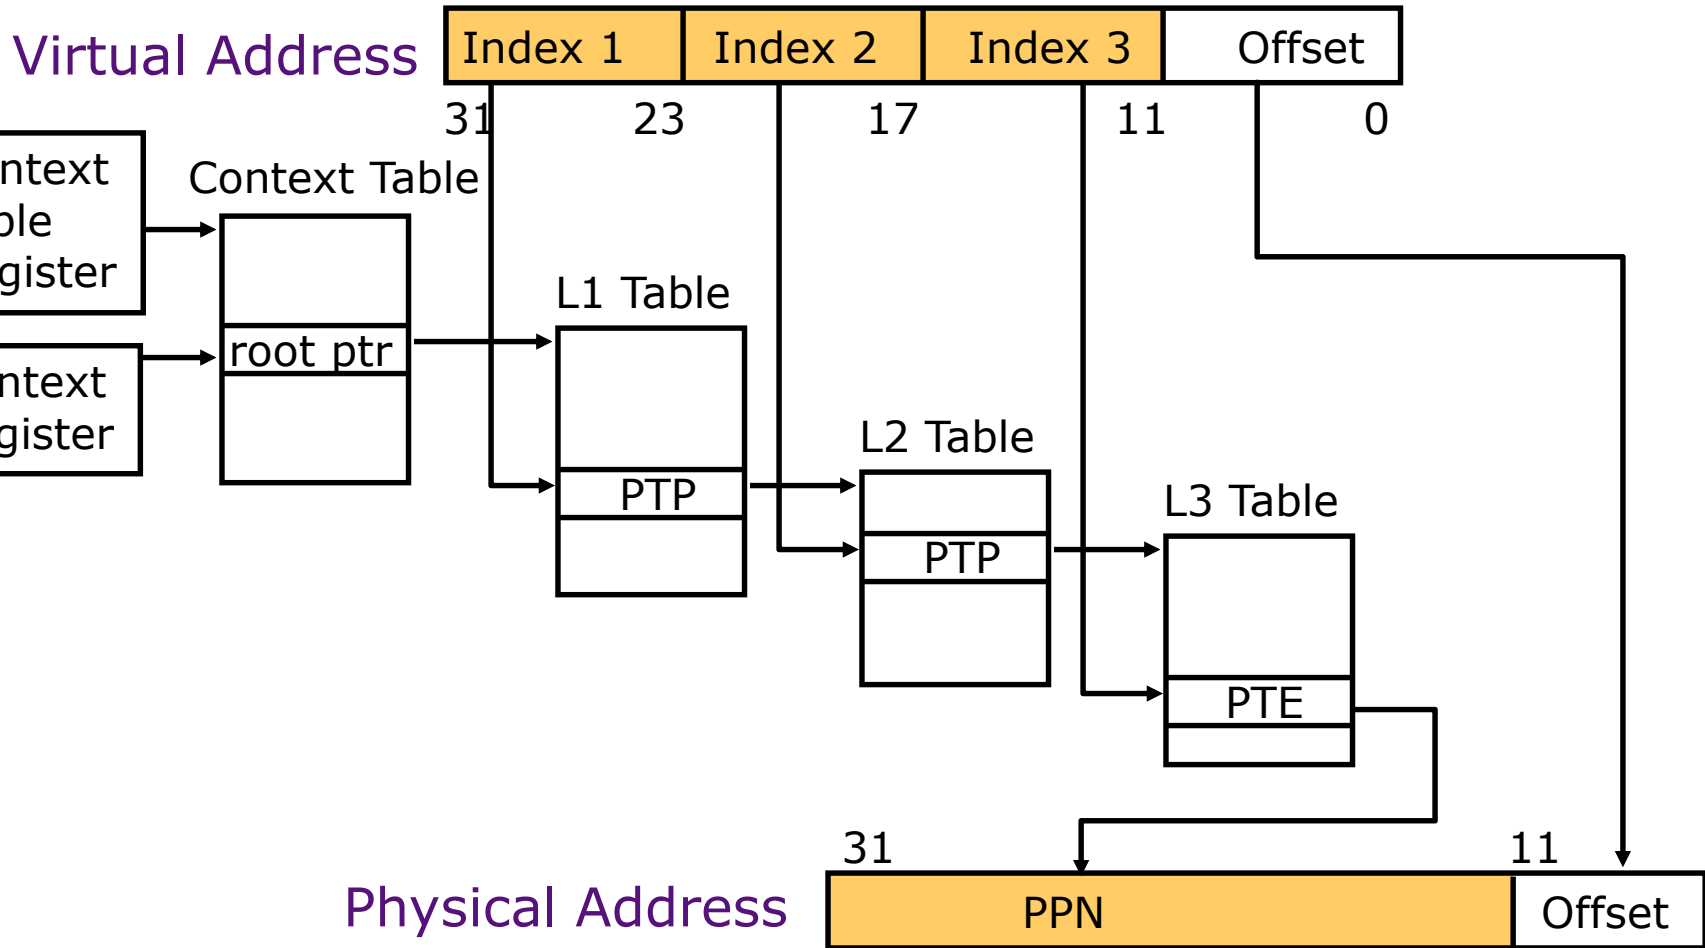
Virtual Address

| Index 1 | Index 2 | Index 3 | Offset |
|---|---|---|---|

31 23 17 11 0

ntext
ble
gister

Context Table

root ptr

ntext
gister

L1 Table

PTP

L2 Table

PTP

L3 Table

PTE

31 11

Physical Address

| PPN | Offset |
|---|---|